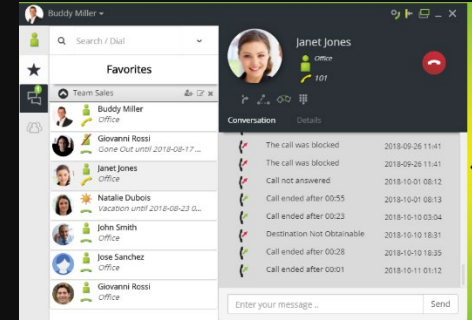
Buddy Miller

Search / Dial

Favorites

Team Sales

Buddy Miller
Office

Giovanni Rossi
Gone Out until 2018-08-17 ...

Janet Jones
Office

Natalie Dubois
Vacation until 2018-08-23 0...

John Smith
Office

Jose Sanchez
Office

Giovanni Rossi
Office

Janet Jones
Office
101

Conversation
Details

| | |
|---|---|
| The call was blocked | 2018-09-26 11:41 |
| The call was blocked | 2018-09-26 11:41 |
| Call not answered | 2018-10-01 08:12 |
| Call ended after 00:55 | 2018-10-03 11:58 |
| Call ended after 00:23 | 2018-10-10 03:04 |
| Destination Not Obtainable | 2018-10-10 18:31 |
| Call ended after 00:28 | 2018-10-10 18:35 |
| Call ended after 00:01 | 2018-10-26 11:43 |

Enter your message ..
Send